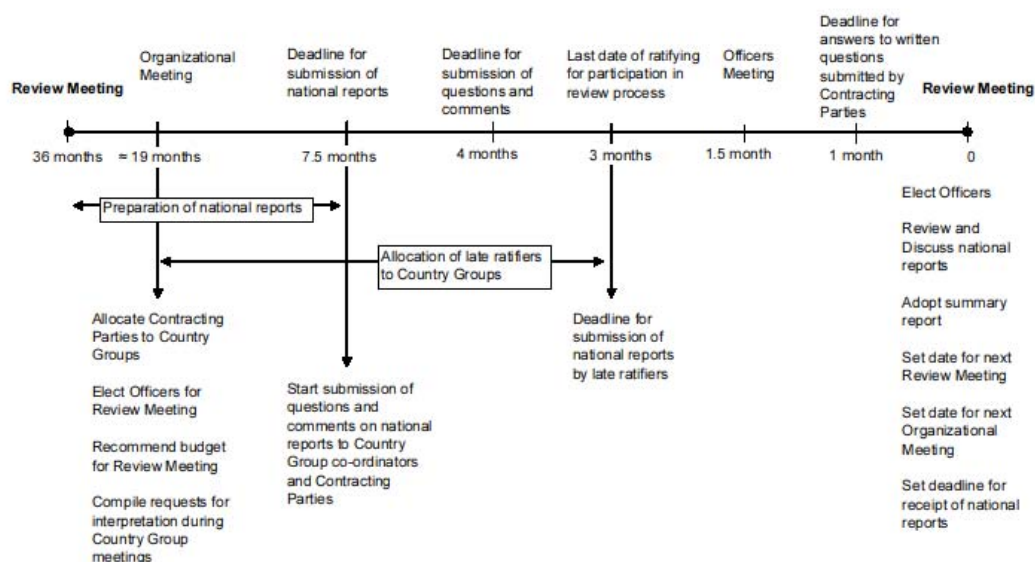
Review Meeting

Organizational Meeting

Deadline for submission of national reports

Deadline for submission of questions and comments

Last date of ratifying for participation in review process

Officers Meeting

Deadline for answers to written questions submitted by Contracting Parties

Review Meeting

36 months ≈ 19 months 7.5 months 4 months 3 months 1.5 month 1 month 0

Preparation of national reports

Allocation of late ratifiers to Country Groups

Allocate Contracting Parties to Country Groups

Elect Officers for Review Meeting

Recommend budget for Review Meeting

Compile requests for interpretation during Country Group meetings

Start submission of questions and comments on national reports to Country Group co-ordinators and Contracting Parties

Deadline for submission of national reports by late ratifiers

Elect Officers

Review and Discuss national reports

Adopt summary report

Set date for next Review Meeting

Set date for next Organizational Meeting

Set deadline for receipt of national reports